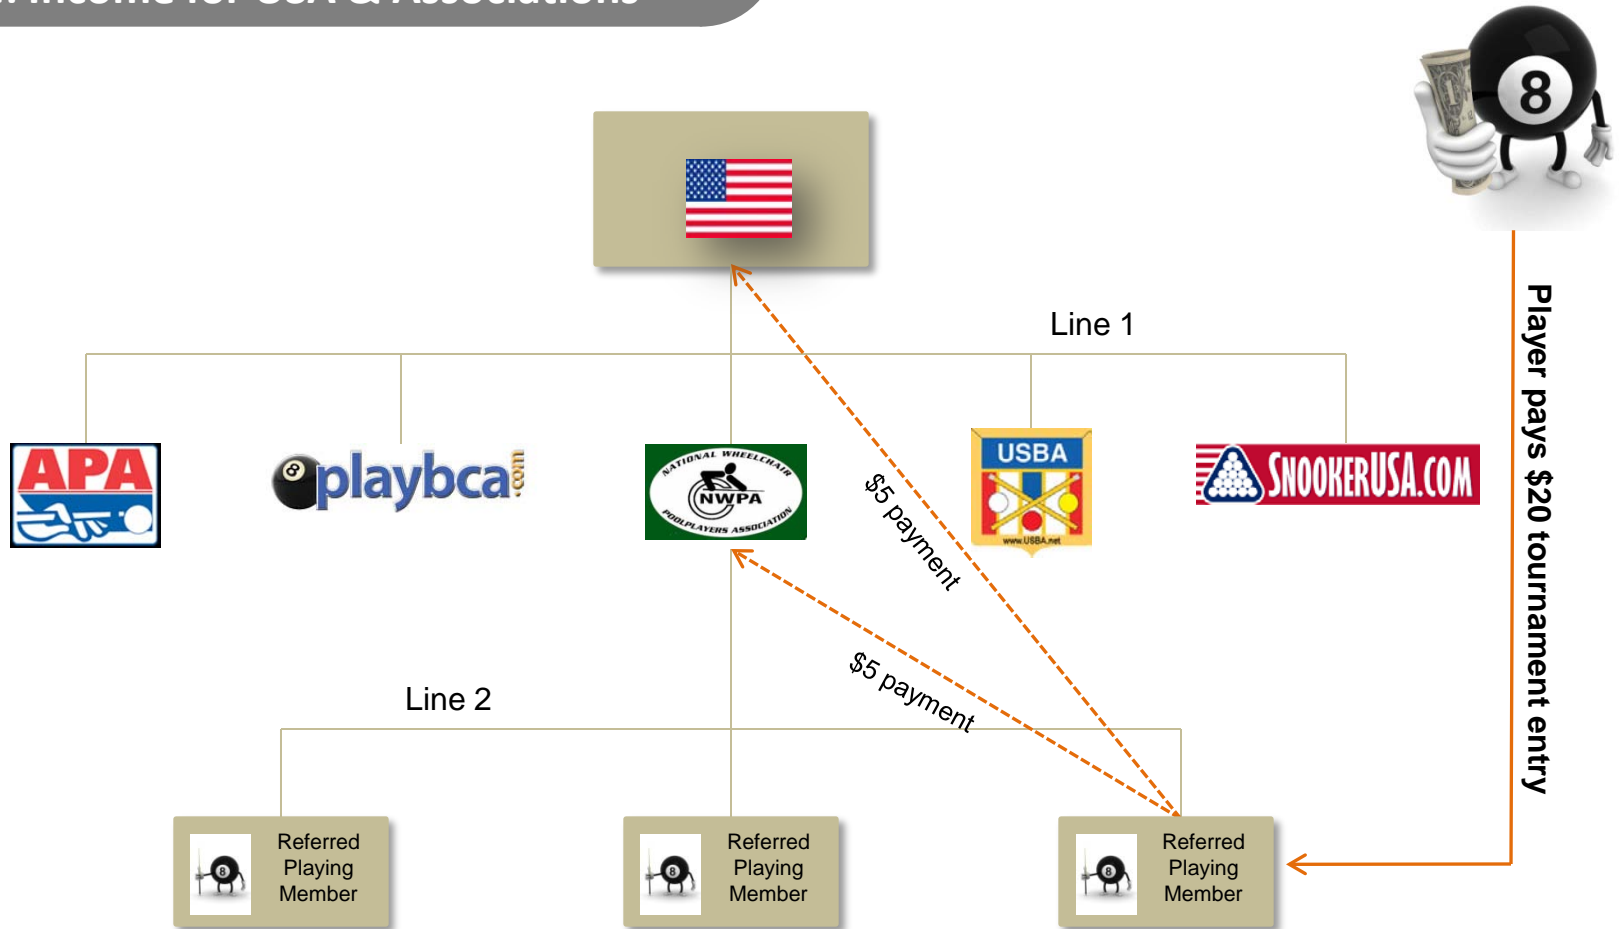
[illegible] Income for USA & Associations

8

Line 1

Player pays $20 tournament entry

APA

playbca.com

NATIONAL WHEELCHAIR NWPA POOLPLAYERS ASSOCIATION

$5 payment

USBA

www.USBA.net

SNOOKERUSA.COM

$5 payment

Line 2

Referred Playing Member

Referred Playing Member

Referred Playing Member